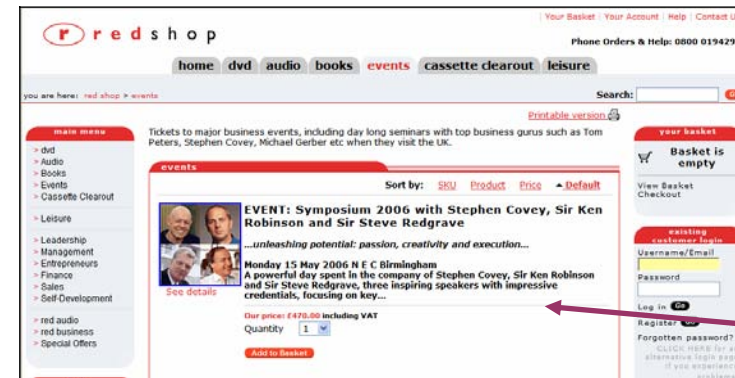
r redshop

| Your Basket | Your Account | Help | Contact U

Phone Orders & Help: 0800 019429

home dvd audio books events cassette clearout leisure

you are here: red shop > events

Search: Go

Printable version

main menu

> dvd
> Audio
> Books
> Events
> Cassette Clearout

> Leisure

> Leadership
> Management
> Entrepreneurs
> Finance
> Sales
> Self-Development

> red audio
> red business
> Special Offers

Tickets to major business events, including day long seminars with top business gurus such as Tom Peters, Stephen Covey, Michael Gerber etc when they visit the UK.

events

Sort by: SKU Product Price ▲Default

EVENT: Symposium 2006 with Stephen Covey, Sir Ken Robinson and Sir Steve Redgrave

...unleashing potential: passion, creativity and execution...

Monday 15 May 2006 N E C Birmingham
A powerful day spent in the company of Stephen Covey, Sir Ken Robinson and Sir Steve Redgrave, three inspiring speakers with impressive credentials, focusing on key...

See details

Our price: £470.00 including VAT

Quantity 1

Add to Basket

your basket

Basket is empty

View Basket
Checkout

existing customer login

Username/Email

Password

Log in Go

Register Go

Forgotten password?

CLICK HERE for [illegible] alternative login pag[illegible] if you experienc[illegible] problems